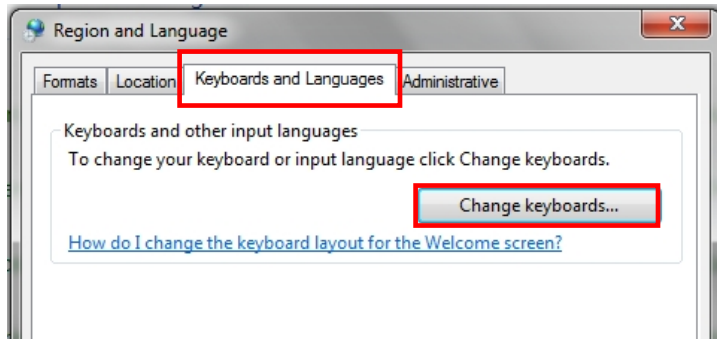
Region and Language

Formats
Location
Keyboards and Languages
Administrative

Keyboards and other input languages

To change your keyboard or input language click Change keyboards.

Change keyboards...

How do I change the keyboard layout for the Welcome screen?